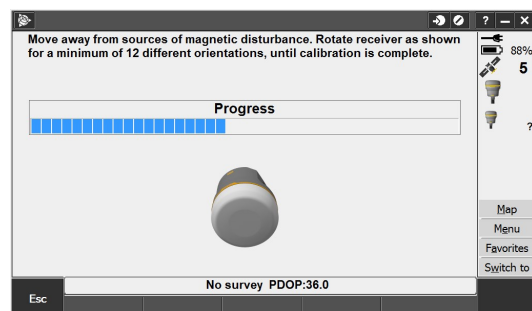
? – ×

Move away from sources of magnetic disturbance. Rotate receiver as shown for a minimum of 12 different orientations, until calibration is complete.

88%

5

Progress

?

Map

Menu

Favorites

Switch to

No survey PDOP:36.0

Esc